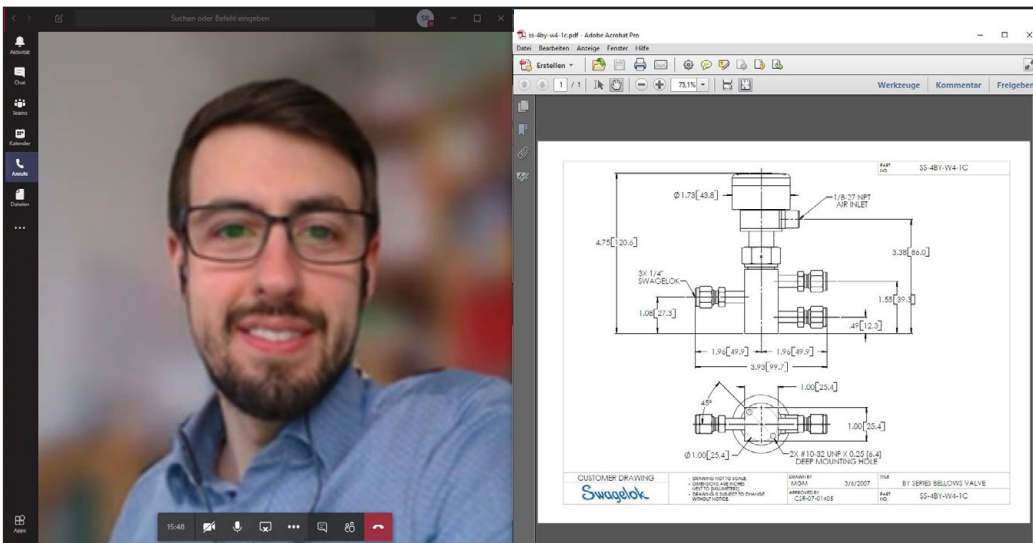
Suchen oder Befehl eingeben

Aktivität
Chat
Teams
Kalender
Anrufe
Dateien
...
Apps

15:48

ss-4by-w4-1c.pdf - Adobe Acrobat Pro
Datei Bearbeiten Anzeige Fenster Hilfe
Erstellen
1 / 1
73,1%
Werkzeuge Kommentar Freigeben

PART NO. SS-4BY-W4-1C

Ø1.73[43.8]
1/8-27 NPT AIR INLET
4.75[120.6]
3.38[86.0]
3X 1/4" SWAGELOK
1.55[39.3]
1.08[27.3]
.49[12.3]
1.96[49.9]
1.96[49.9]
3.93[99.7]
1.00[25.4]
45°
1.00[25.4]
Ø1.00[25.4]
2X #10-32 UNF X 0.25 [6.4] DEEP MOUNTING HOLE

CUSTOMER DRAWING
Swagelok
- DRAWING NOT TO SCALE
- DIMENSIONS ARE INCHES [MILLIMETERS]
- DRAWING IS SUBJECT TO CHANGE WITHOUT NOTICE
DRAWN BY MGM 3/6/2007
APPROVED BY CSR-07-01405
TITLE BY SERIES BELLOWS VALVE
PART NO. SS-4BY-W4-1C